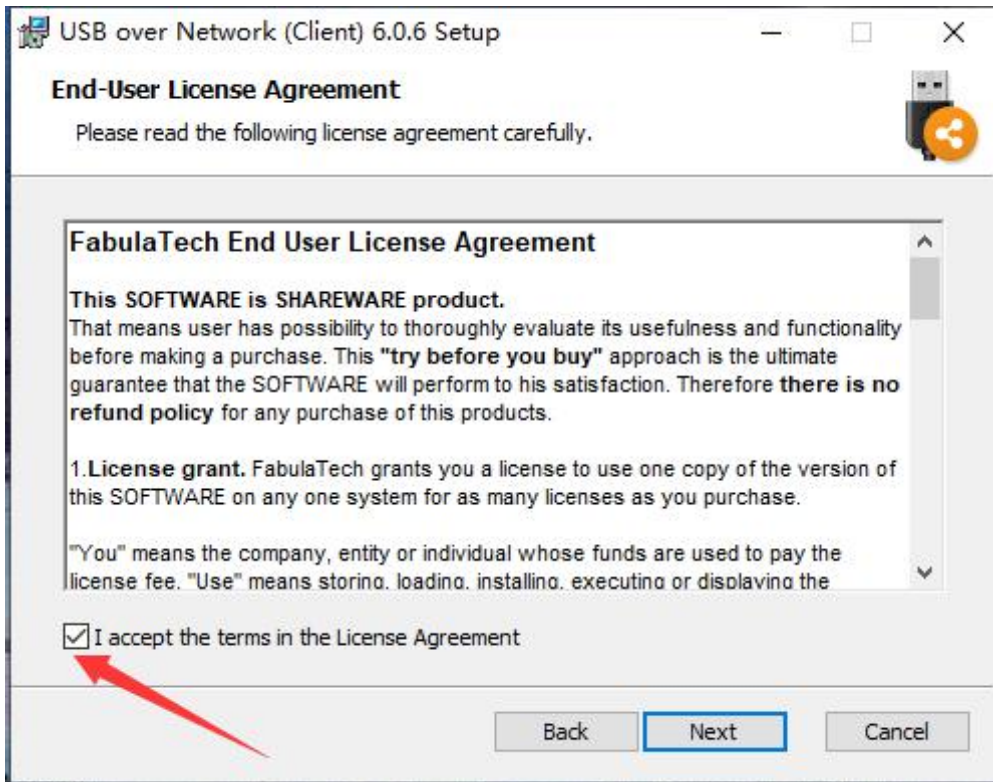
USB over Network (Client) 6.0.6 Setup

End-User License Agreement

Please read the following license agreement carefully.

FabulaTech End User License Agreement

This SOFTWARE is SHAREWARE product.
That means user has possibility to thoroughly evaluate its usefulness and functionality before making a purchase. This "try before you buy" approach is the ultimate guarantee that the SOFTWARE will perform to his satisfaction. Therefore there is no refund policy for any purchase of this products.

1.License grant. FabulaTech grants you a license to use one copy of the version of this SOFTWARE on any one system for as many licenses as you purchase.

"You" means the company, entity or individual whose funds are used to pay the license fee. "Use" means storing, loading, installing, executing or displaying the

I accept the terms in the License Agreement

Back Next Cancel